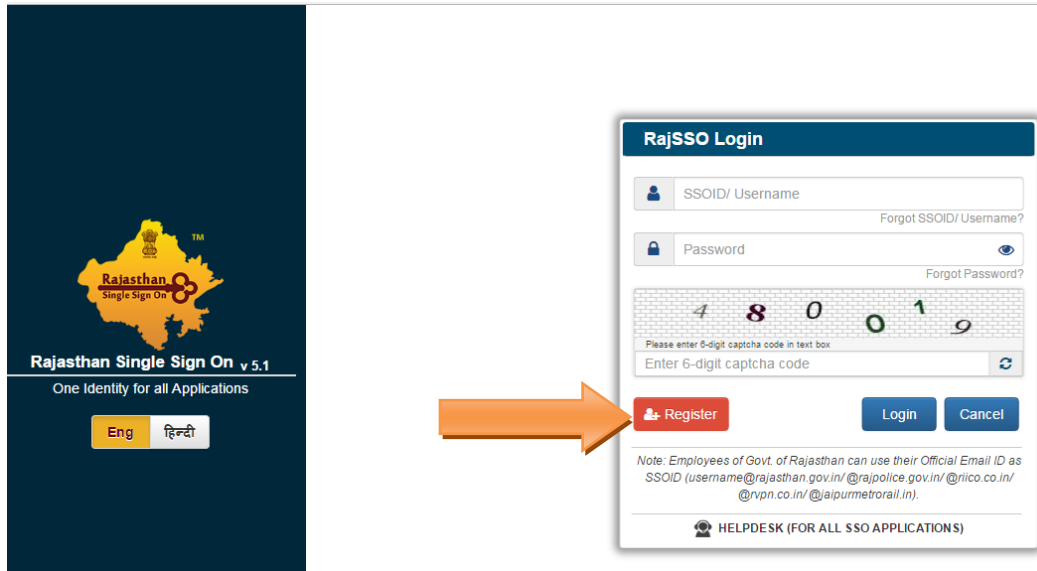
TM
Rajasthan
Single Sign On

Rajasthan Single Sign On v 5.1
One Identity for all Applications

Eng
हिन्दी

RajSSO Login

SSOID/ Username
Forgot SSOID/ Username?

Password
Forgot Password?

4 8 0 0 1 9
Please enter 6-digit captcha code in text box
Enter 6-digit captcha code

Register
Login
Cancel

Note: Employees of Govt. of Rajasthan can use their Official Email ID as SSOID (username@rajasthan.gov.in/ @rajpolice.gov.in/ @riico.co.in/ @rvpn.co.in/ @jaipurmetrorail.in).

HELPDESK (FOR ALL SSO APPLICATIONS)